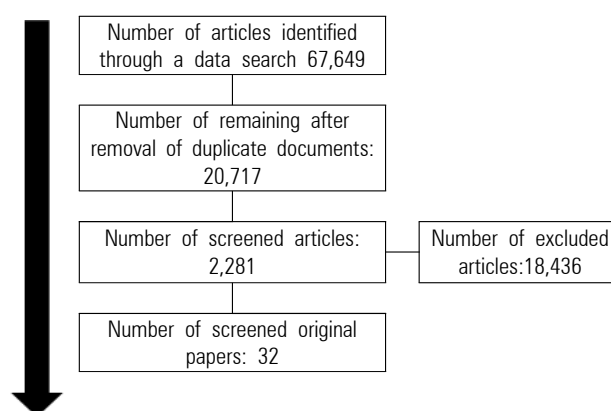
Number of articles identified through a data search 67,649

Number of remaining after removal of duplicate documents: 20,717

Number of screened articles: 2,281

Number of excluded articles:18,436

Number of screened original papers: 32